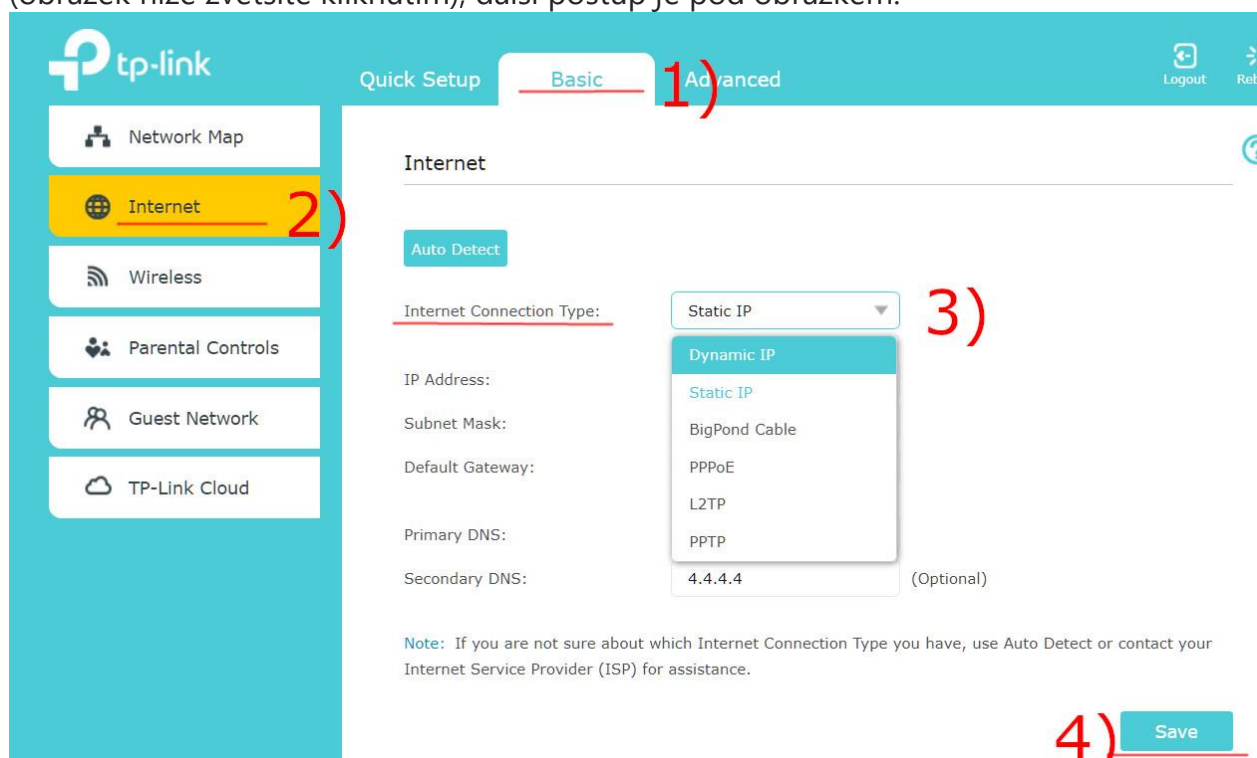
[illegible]

tp-link

Quick Setup Basic 1) Advanced

Logout

Network Map

Internet 2)

Wireless

Parental Controls

Guest Network

TP-Link Cloud

Internet

Auto Detect

Internet Connection Type: Static IP 3)

Dynamic IP
Static IP
BigPond Cable
PPPoE
L2TP
PPTP

IP Address:

Subnet Mask:

Default Gateway:

Primary DNS:

Secondary DNS: 4.4.4.4 (Optional)

Note: If you are not sure about which Internet Connection Type you have, use Auto Detect or contact your Internet Service Provider (ISP) for assistance.

4) Save